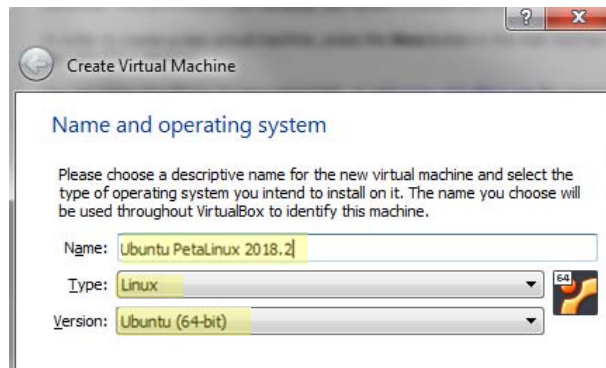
?
x

Create Virtual Machine

Name and operating system

Please choose a descriptive name for the new virtual machine and select the type of operating system you intend to install on it. The name you choose will be used throughout VirtualBox to identify this machine.

Name: Ubuntu PetaLinux 2018.2

Type: Linux

Version: Ubuntu (64-bit)

64